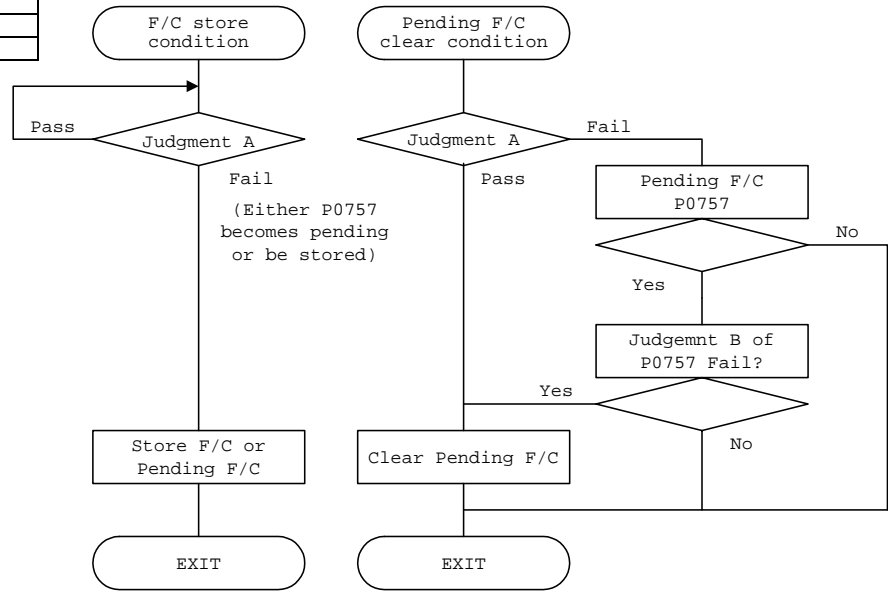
F/C store condition

Pass

Judgment A

Fail

(Either P0757 becomes pending or be stored)

Store F/C or Pending F/C

EXIT

Pending F/C clear condition

Judgment A

Fail

Pass

Pending F/C P0757

No

Yes

Judgemnt B of P0757 Fail?

Yes

No

Clear Pending F/C

EXIT